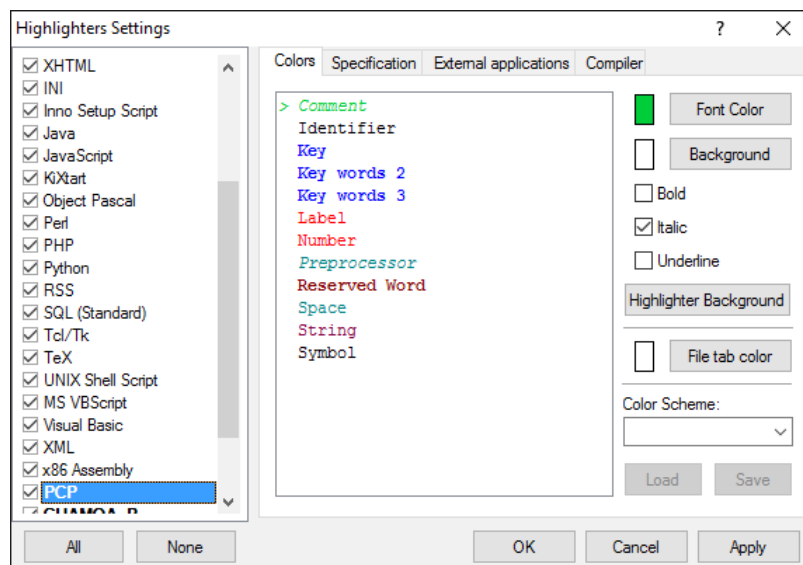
Highlighters Settings ? ✕

XHTML
INI
Inno Setup Script
Java
JavaScript
KiXtart
Object Pascal
Perl
PHP
Python
RSS
SQL (Standard)
Tcl/Tk
TeX
UNIX Shell Script
MS VBScript
Visual Basic
XML
x86 Assembly
PCP
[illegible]

Colors | Specification | External applications | Compiler

> Comment
Identifier
Key
Key words 2
Key words 3
Label
Number
Preprocessor
Reserved Word
Space
String
Symbol

Font Color
Background
Bold
Italic
Underline
Highlighter Background
File tab color
Color Scheme:
Load
Save

All
None
OK
Cancel
Apply